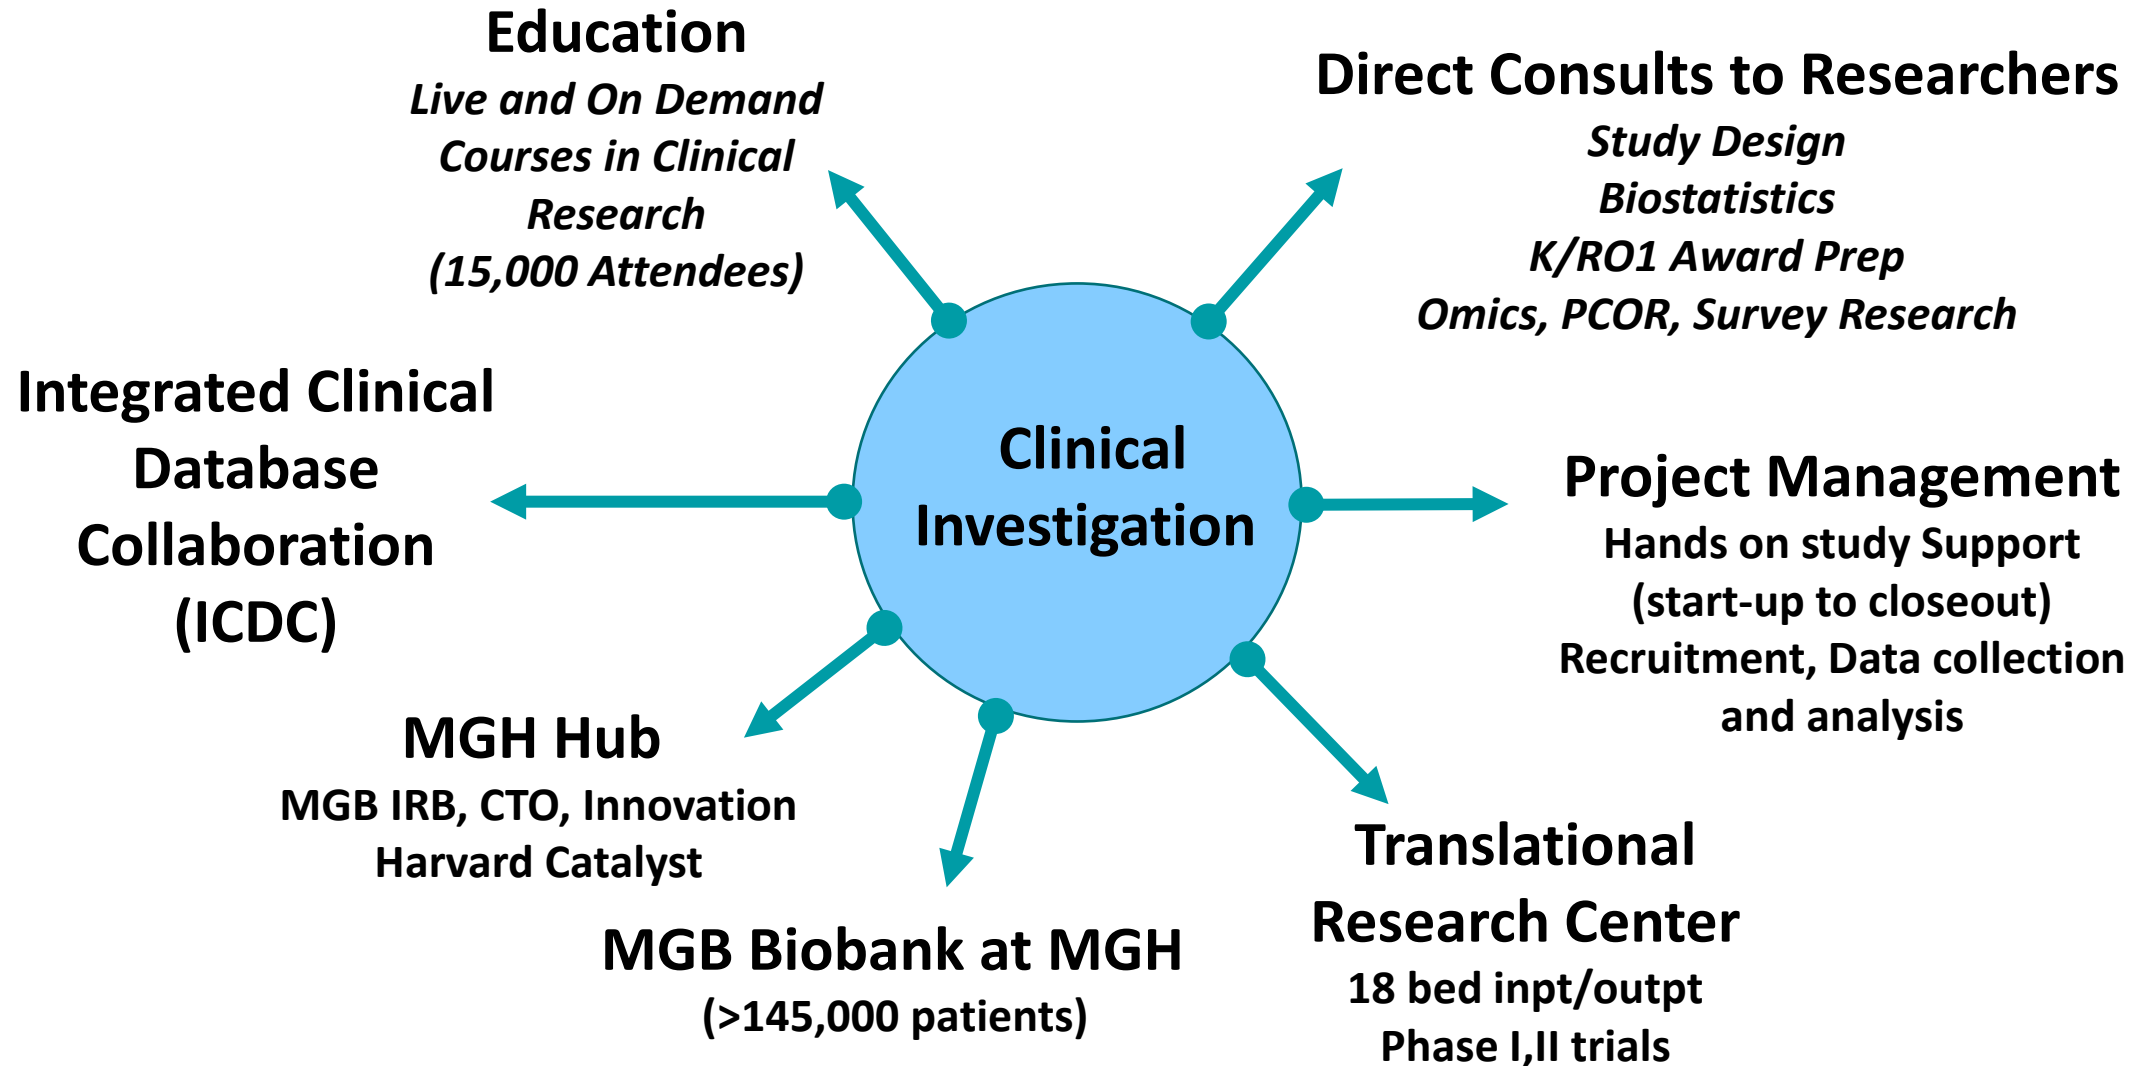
Education
Live and On Demand Courses in Clinical Research (15,000 Attendees)

Direct Consults to Researchers
Study Design
Biostatistics
K/RO1 Award Prep
Omics, PCOR, Survey Research

Integrated Clinical Database Collaboration (ICDC)

Clinical Investigation

Project Management
Hands on study Support (start-up to closeout)
Recruitment, Data collection and analysis

MGH Hub
MGB IRB, CTO, Innovation
Harvard Catalyst

MGB Biobank at MGH
(>145,000 patients)

Translational Research Center
18 bed inpt/outpt
Phase I,II trials